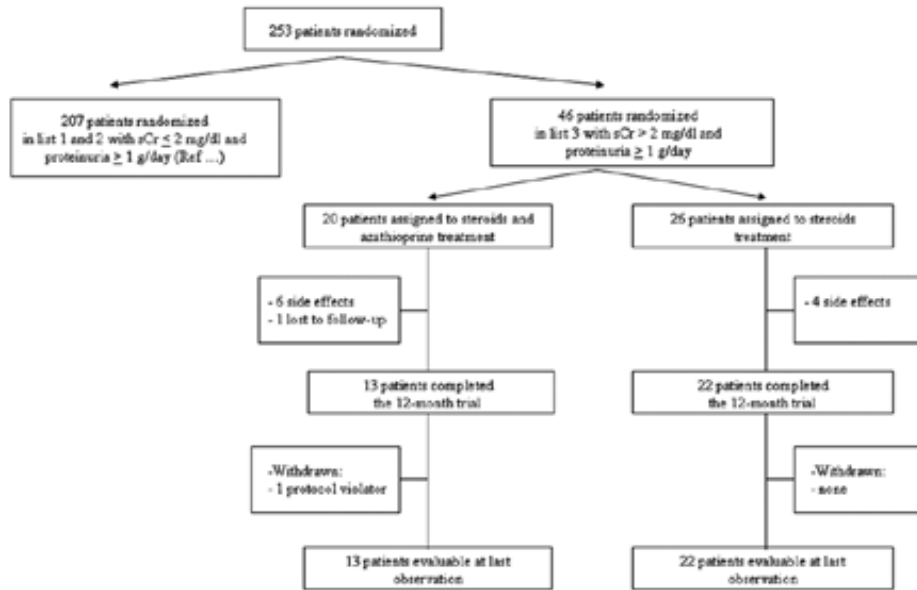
253 patients randomized

207 patients randomized in list 1 and 2 with sCr $\leq$ 2 mg/dl and proteinuria $\geq$ 1 g/day (Ref ....)

46 patients randomized in list 3 with sCr > 2 mg/dl and proteinuria $\geq$ 1 g/day

20 patients assigned to steroids and azathioprine treatment

26 patients assigned to steroids treatment

- 6 side effects
- 1 lost to follow-up

- 4 side effects

13 patients completed the 12-month trial

22 patients completed the 12-month trial

-Withdrawn:
- 1 protocol violator

-Withdrawn:
- none

13 patients evaluable at last observation

22 patients evaluable at last observation